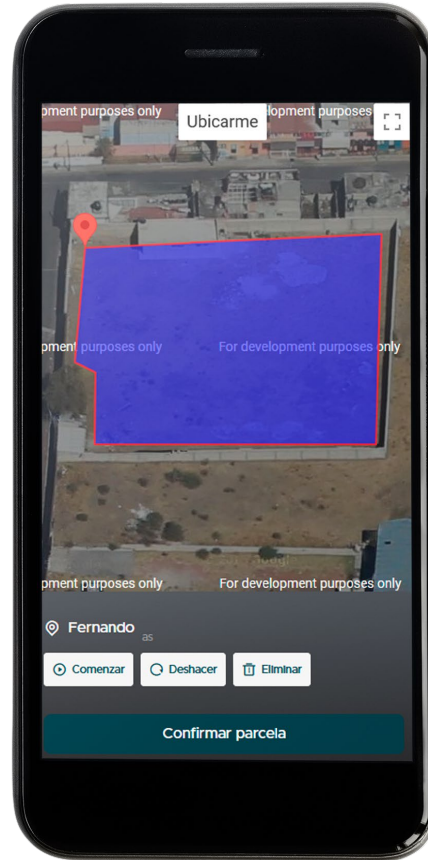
pment purposes only
Ubicarme
lopment purposes

pment purposes only
For development purposes only

pment purposes only
For development purposes only

Fernando
as

Comenzar
Deshacer
Eliminar

Confirmar parcela